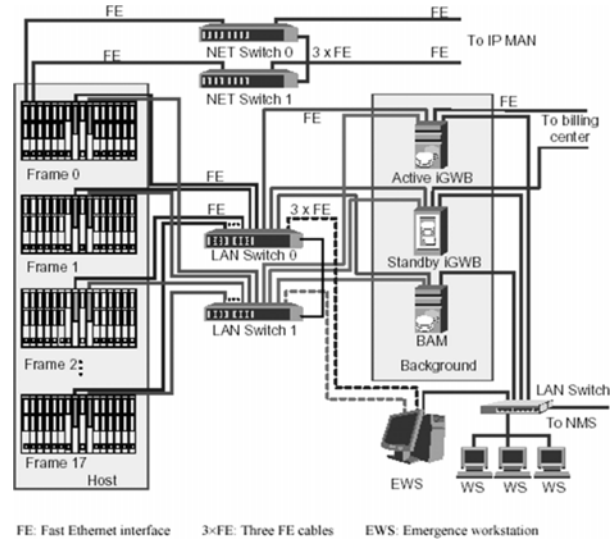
FE
FE
NET Switch 0
3 x FE
FE
To IP MAN
FE
NET Switch 1
FE
FE
To billing center
Frame 0
Active iGWB
FE
FE
3 x FE
LAN Switch 0
Frame 1
Standby iGWB
LAN Switch 1
BAM
Frame 2
Background
LAN Switch
To NMS
Frame 17
Host
EWS
WS
WS
WS

FE: Fast Ethernet interface 3×FE: Three FE cables EWS: Emergence workstation